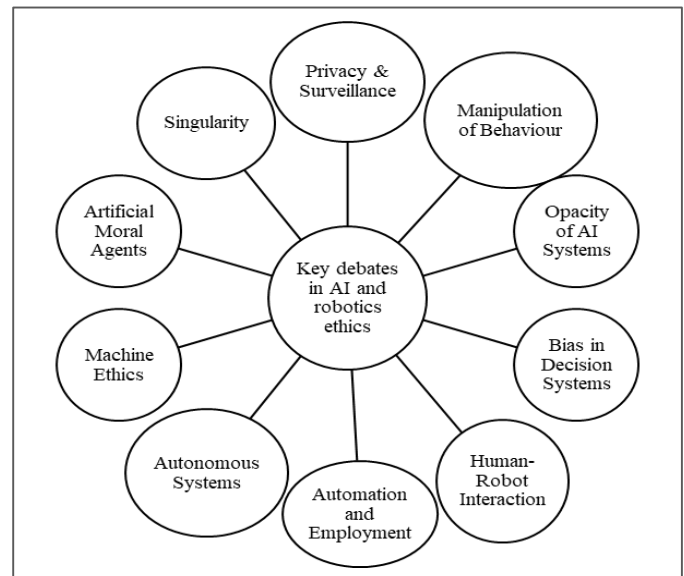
Key debates in AI and robotics ethics

Privacy & Surveillance

Manipulation of Behaviour

Opacity of AI Systems

Bias in Decision Systems

Human-Robot Interaction

Automation and Employment

Autonomous Systems

Machine Ethics

Artificial Moral Agents

Singularity